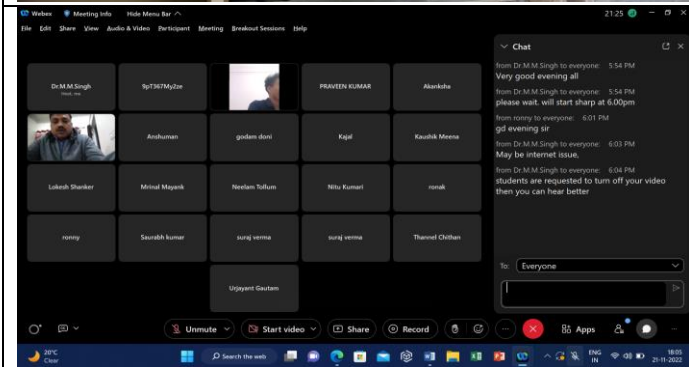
Webex Meeting Info Hide Menu Bar ^ 21:25

File Edit Share View Audio & Video Participant Meeting Breakout Sessions Help

Dr.M.M.Singh
9pT367MyZze
PRAVEEN KUMAR
Akanksha
Anshuman
godam doni
Kajal
Kaushik Meena
Lokesh Shanker
Mrinal Mayank
Neelam Tollum
Nitu Kumari
ronak
ronny
Saurabh kumar
suraj verma
suraj verma
Thannel Chithan
Urjayant Gautam

Chat

from Dr.M.M.Singh to everyone: 5:54 PM
Very good evening all

from Dr.M.M.Singh to everyone: 5:54 PM
please wait. will start sharp at 6.00pm

from ronny to everyone: 6:01 PM
gd evening sir

from Dr.M.M.Singh to everyone: 6:03 PM
May be internet issue,

from Dr.M.M.Singh to everyone: 6:04 PM
students are requested to turn off your video then you can hear better

To: Everyone

Unmute Start video Share Record Apps

20°C
Clear
Search the web
ENG IN
18:03
21-11-2022